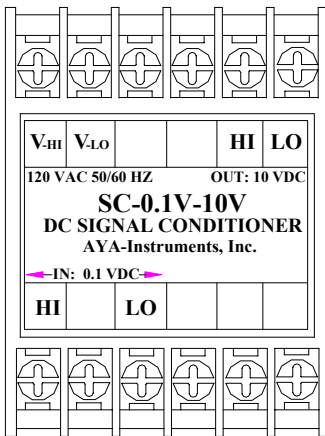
| $V_{HI}$ | $V_{LO}$ | | | HI | LO |
|---|---|---|---|---|---|

120 VAC 50/60 HZ OUT: 10 VDC

SC-0.1V-10V

DC SIGNAL CONDITIONER

AYA-Instruments, Inc.

IN: 0.1 VDC

| HI | | LO | | | |
|---|---|---|---|---|---|